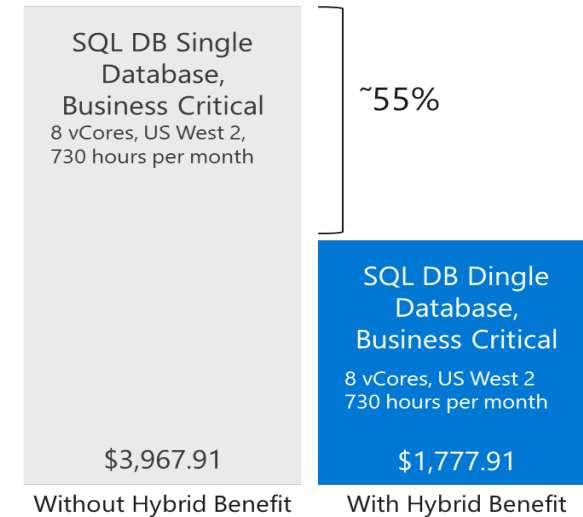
SQL DB Single Database, Business Critical
8 vCores, US West 2, 730 hours per month

$3,967.91

Without Hybrid Benefit

˜55%

SQL DB Dingle Database, Business Critical
8 vCores, US West 2
730 hours per month

$1,777.91

With Hybrid Benefit